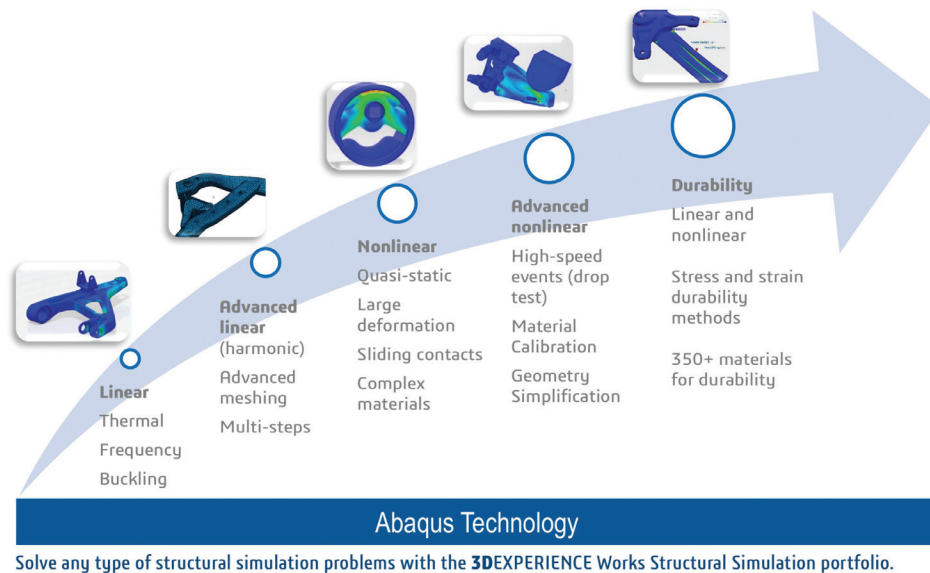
Linear
Thermal
Frequency
Buckling

Advanced linear
(harmonic)
Advanced meshing
Multi-steps

Nonlinear
Quasi-static
Large deformation
Sliding contacts
Complex materials

Advanced nonlinear
High-speed events (drop test)
Material Calibration
Geometry Simplification

Durability
Linear and nonlinear

Stress and strain durability methods

350+ materials for durability

Abaqus Technology

Solve any type of structural simulation problems with the 3DEXPERIENCE Works Structural Simulation portfolio.